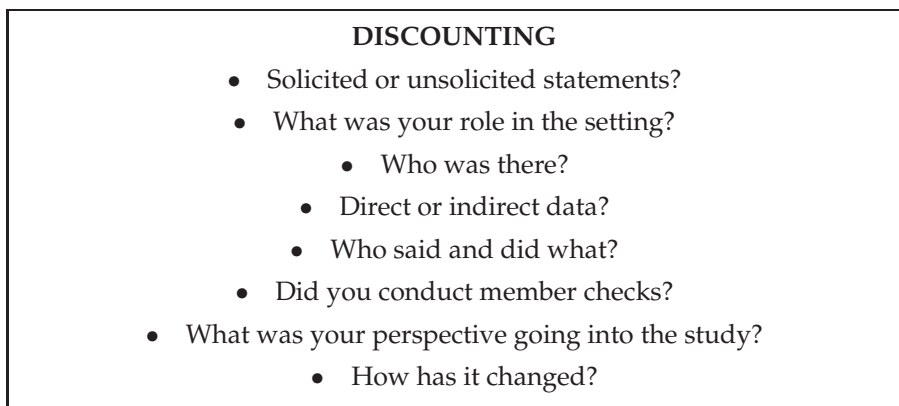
DISCOUNTING

- Solicited or unsolicited statements?
- What was your role in the setting?
- Who was there?
- Direct or indirect data?
- Who said and did what?
- Did you conduct member checks?
- What was your perspective going into the study?
- How has it changed?